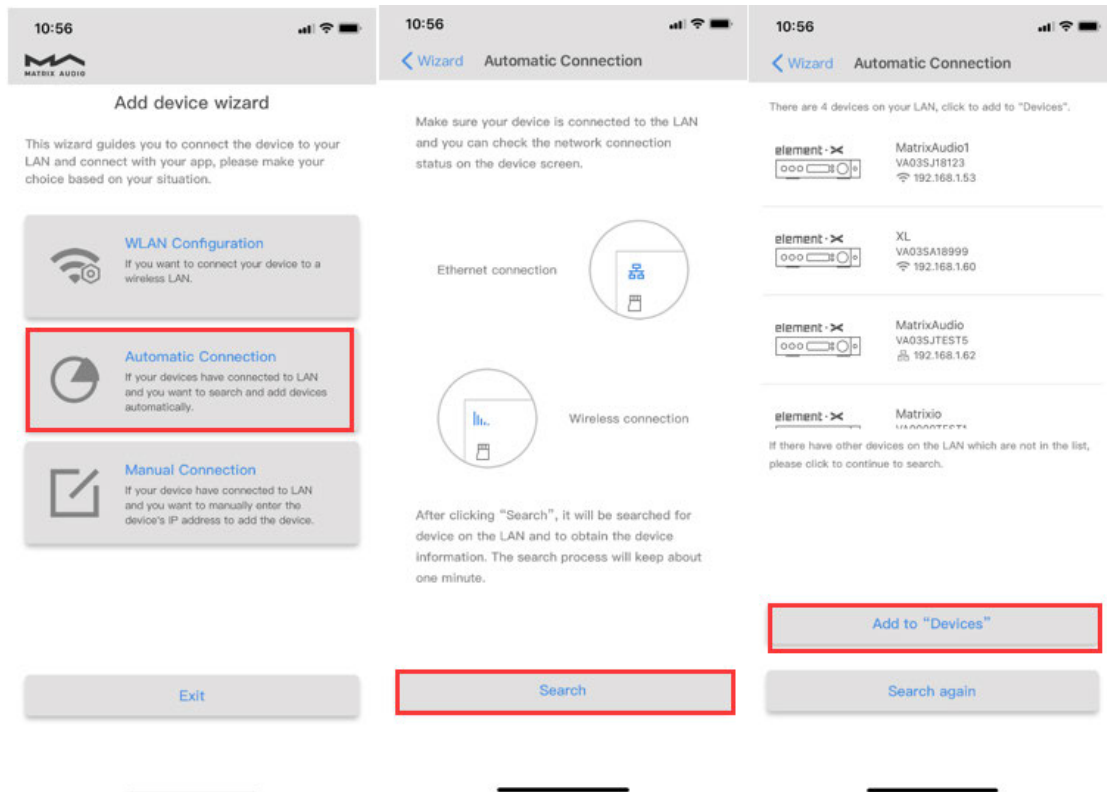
10:56

MATRIX AUDIO

Add device wizard

This wizard guides you to connect the device to your LAN and connect with your app, please make your choice based on your situation.

WLAN Configuration
If you want to connect your device to a wireless LAN.

Automatic Connection
If your devices have connected to LAN and you want to search and add devices automatically.

Manual Connection
If your device have connected to LAN and you want to manually enter the device's IP address to add the device.

Exit

10:56

< Wizard Automatic Connection

Make sure your device is connected to the LAN and you can check the network connection status on the device screen.

Ethernet connection

Wireless connection

After clicking "Search", it will be searched for device on the LAN and to obtain the device information. The search process will keep about one minute.

Search

10:56

< Wizard Automatic Connection

There are 4 devices on your LAN, click to add to "Devices".

element·
MatrixAudio1
VA03SJ18123
192.168.1.53

element·
XL
VA03SA18999
192.168.1.60

element·
MatrixAudio
VA03SJTEST5
192.168.1.62

element·
Matrixio
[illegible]

If there have other devices on the LAN which are not in the list, please click to continue to search.

Add to "Devices"

Search again